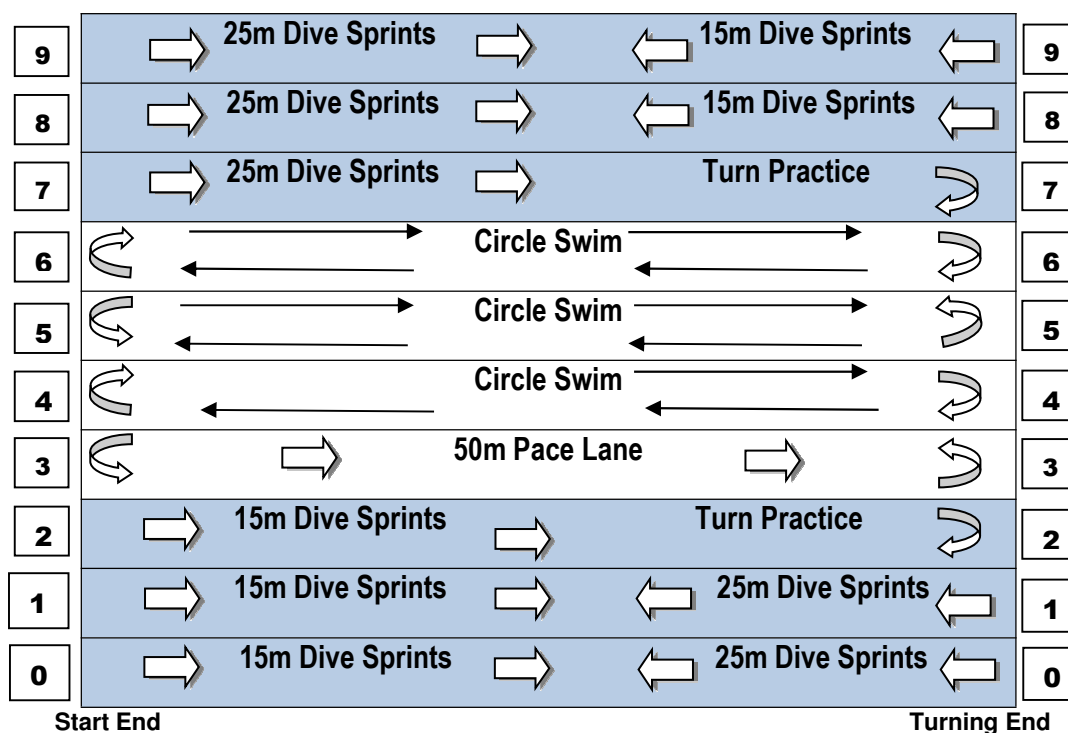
9 25m Dive Sprints 15m Dive Sprints 9

8 25m Dive Sprints 15m Dive Sprints 8

7 25m Dive Sprints Turn Practice 7

6 Circle Swim 6

5 Circle Swim 5

4 Circle Swim 4

3 50m Pace Lane 3

2 15m Dive Sprints Turn Practice 2

1 15m Dive Sprints 25m Dive Sprints 1

0 15m Dive Sprints 25m Dive Sprints 0

Start End

Turning End